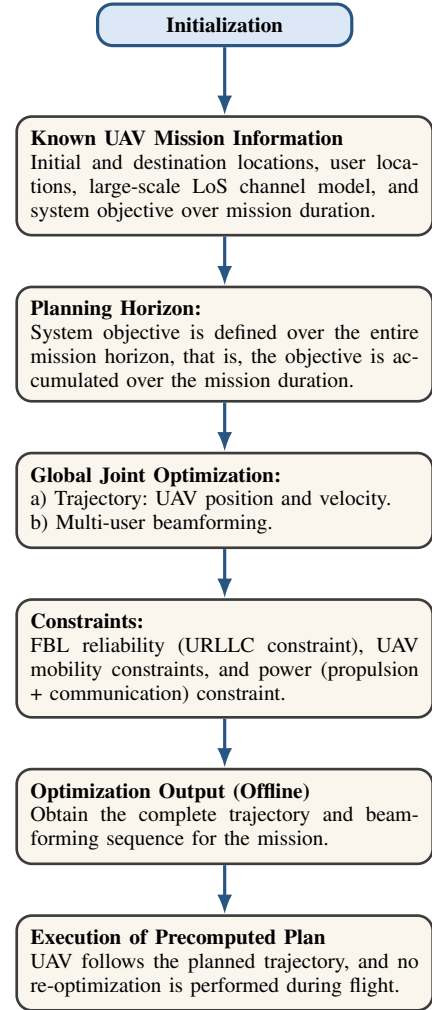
Initialization

Known UAV Mission Information
Initial and destination locations, user locations, large-scale LoS channel model, and system objective over mission duration.

Planning Horizon:
System objective is defined over the entire mission horizon, that is, the objective is accumulated over the mission duration.

Global Joint Optimization:
a) Trajectory: UAV position and velocity.
b) Multi-user beamforming.

Constraints:
FBL reliability (URLLC constraint), UAV mobility constraints, and power (propulsion + communication) constraint.

Optimization Output (Offline)
Obtain the complete trajectory and beamforming sequence for the mission.

Execution of Precomputed Plan
UAV follows the planned trajectory, and no re-optimization is performed during flight.